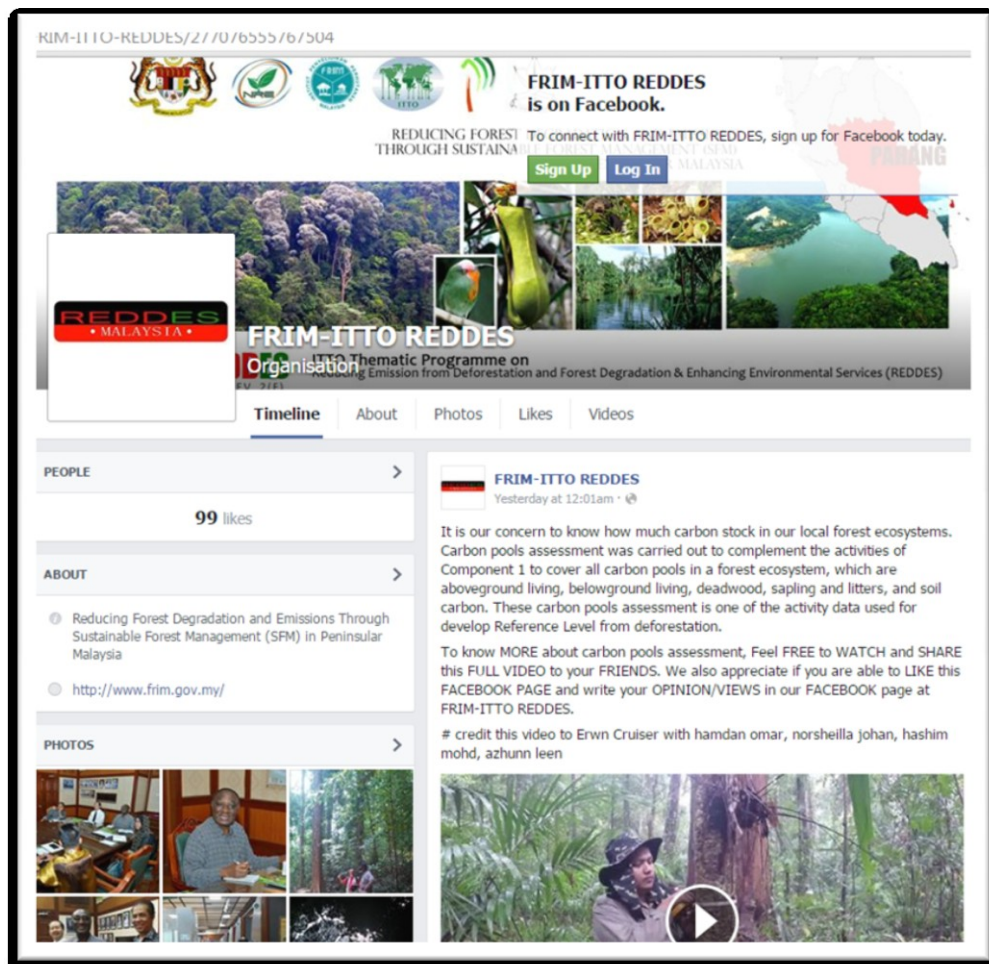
RIM-ITTO-REDDES/277076555767504

FRIM-ITTO REDDES is on Facebook.

To connect with FRIM-ITTO REDDES, sign up for Facebook today.

Sign Up Log In

REDUCING FOREST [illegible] THROUGH SUSTAINA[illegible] MALAYSIA

PAHANG

REDDES • MALAYSIA •

FRIM-ITTO REDDES
Organisation

ITTO Thematic Programme on Reducing Emission from Deforestation and Forest Degradation & Enhancing Environmental Services (REDDES)

Timeline About Photos Likes Videos

PEOPLE

99 likes

ABOUT

Reducing Forest Degradation and Emissions Through Sustainable Forest Management (SFM) in Peninsular Malaysia

http://www.frim.gov.my/

PHOTOS

FRIM-ITTO REDDES
Yesterday at 12:01am ·

It is our concern to know how much carbon stock in our local forest ecosystems. Carbon pools assessment was carried out to complement the activities of Component 1 to cover all carbon pools in a forest ecosystem, which are aboveground living, belowground living, deadwood, sapling and litters, and soil carbon. These carbon pools assessment is one of the activity data used for develop Reference Level from deforestation.

To know MORE about carbon pools assessment, Feel FREE to WATCH and SHARE this FULL VIDEO to your FRIENDS. We also appreciate if you are able to LIKE this FACEBOOK PAGE and write your OPINION/VIEWS in our FACEBOOK page at FRIM-ITTO REDDES.

# credit this video to Erwn Cruiser with hamdan omar, norsheilla johan, hashim mohd, azhunn leen